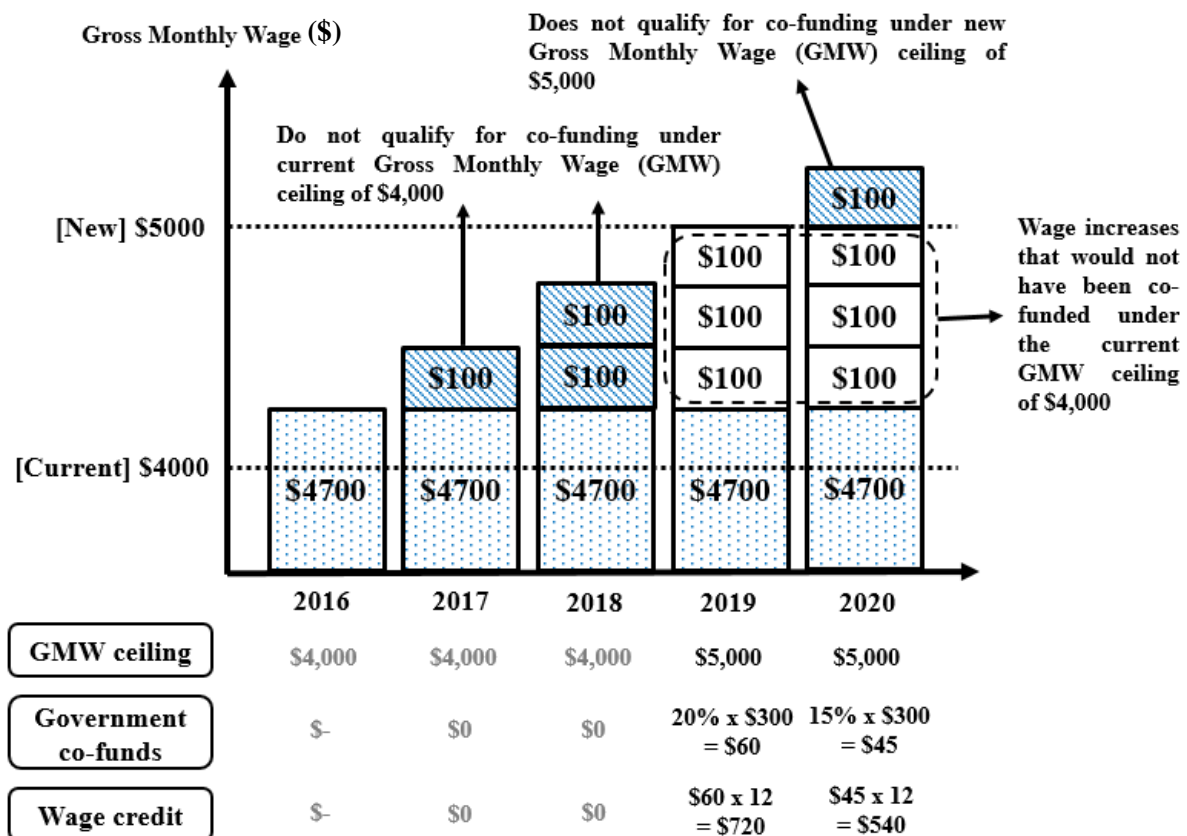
Gross Monthly Wage ($)

Does not qualify for co-funding under new Gross Monthly Wage (GMW) ceiling of \$5,000

Do not qualify for co-funding under current Gross Monthly Wage (GMW) ceiling of \$4,000

[New] \$5000

[Current] \$4000

Wage increases that would not have been co-funded under the current GMW ceiling of \$4,000

| | 2016 | 2017 | 2018 | 2019 | 2020 |
|---|---|---|---|---|---|
| | | | | | \$100 |
| | | | | \$100 | \$100 |
| | | | \$100 | \$100 | \$100 |
| | | \$100 | \$100 | \$100 | \$100 |
| | \$4700 | \$4700 | \$4700 | \$4700 | \$4700 |
| GMW ceiling | \$4,000 | \$4,000 | \$4,000 | \$5,000 | \$5,000 |
| Government co-funds | \$- | \$0 | \$0 | 20% x \$300 = \$60 | 15% x \$300 = \$45 |
| Wage credit | \$- | \$0 | \$0 | \$60 x 12 = \$720 | \$45 x 12 = \$540 |